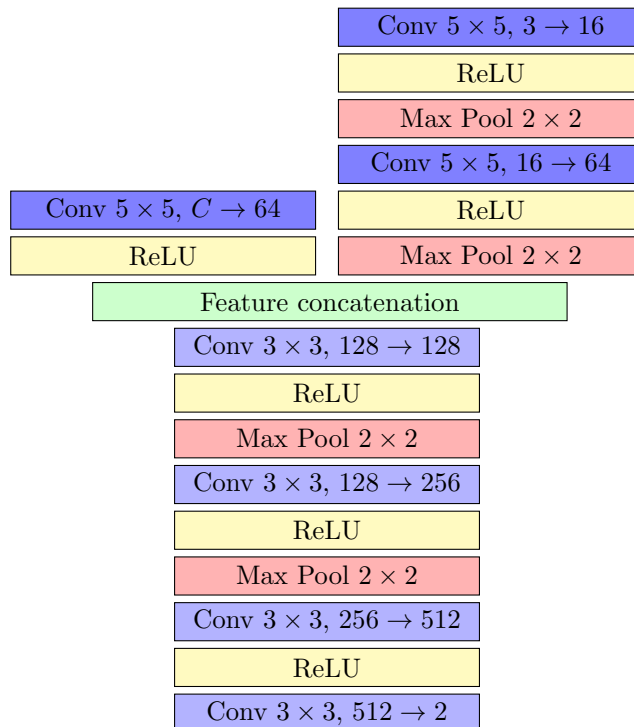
Conv $5 \times 5$, $3 \rightarrow 16$

ReLU

Max Pool $2 \times 2$

Conv $5 \times 5$, $16 \rightarrow 64$

Conv $5 \times 5$, $C \rightarrow 64$

ReLU

ReLU

Max Pool $2 \times 2$

Feature concatenation

Conv $3 \times 3$, $128 \rightarrow 128$

ReLU

Max Pool $2 \times 2$

Conv $3 \times 3$, $128 \rightarrow 256$

ReLU

Max Pool $2 \times 2$

Conv $3 \times 3$, $256 \rightarrow 512$

ReLU

Conv $3 \times 3$, $512 \rightarrow 2$